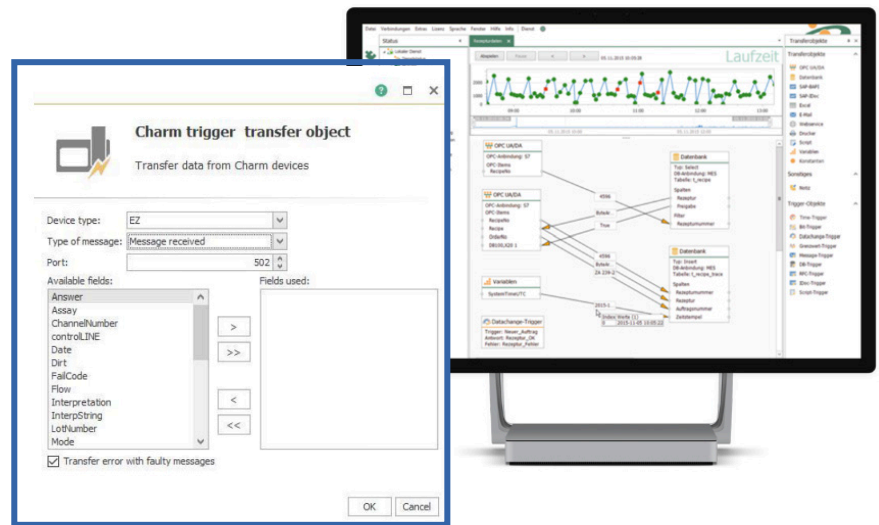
Charm trigger transfer object

Transfer data from Charm devices

Device type: EZ

Type of message: Message received

Port: 502

Available fields:

Answer
Assay
ChannelNumber
controlLINE
Date
Dirt
FailCode
Flow
Interpretation
InterpString
LotNumber
Mode

Fields used:

>
>>
<
<<

Transfer error with faulty messages

OK
Cancel

Status

Laufzeit

Transferobjekte

OPC UA/DA
Datenbank
SAP-BAPI
SAP-IDoc
Excel
E-Mail
Webservice
Drucker
Script
Variablen
Konstanten

Sonstiges

Notiz

Trigger-Objekte

Time-Trigger
Bit-Trigger
Datachange-Trigger
Gesteuert-Trigger
Message-Trigger
DB-Trigger
RFC-Trigger
IDoc-Trigger
Script-Trigger

OPC UA/DA
OPC UA/DA
Datenbank
Datenbank
Variablen
Datachange-Trigger